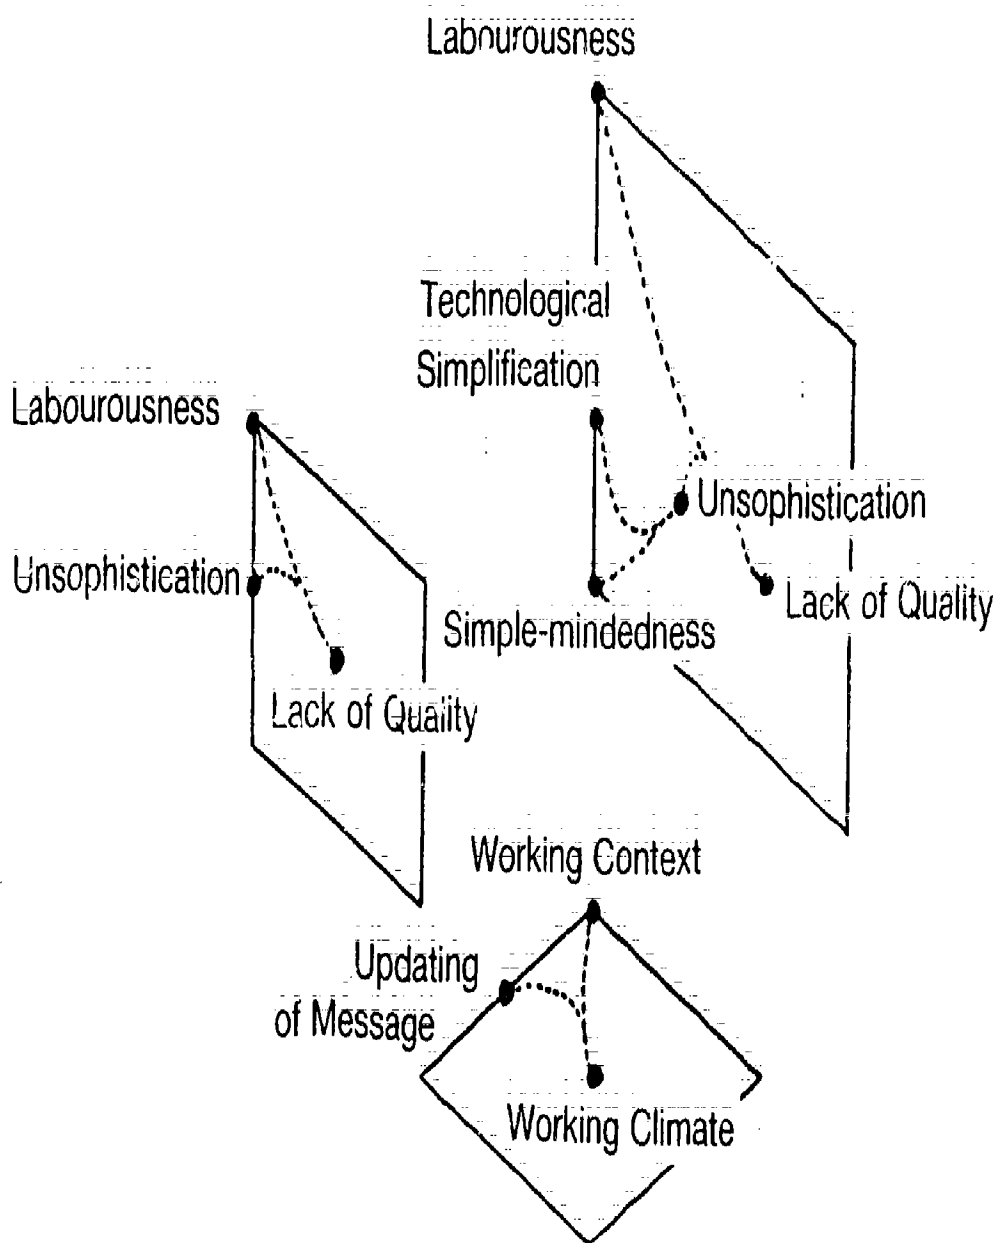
Labourousness

Technological Simplification

Unsophistication

Lack of Quality

Simple-mindedness

Labourousness

Unsophistication

Lack of Quality

Working Context

Updating of Message

Working Climate